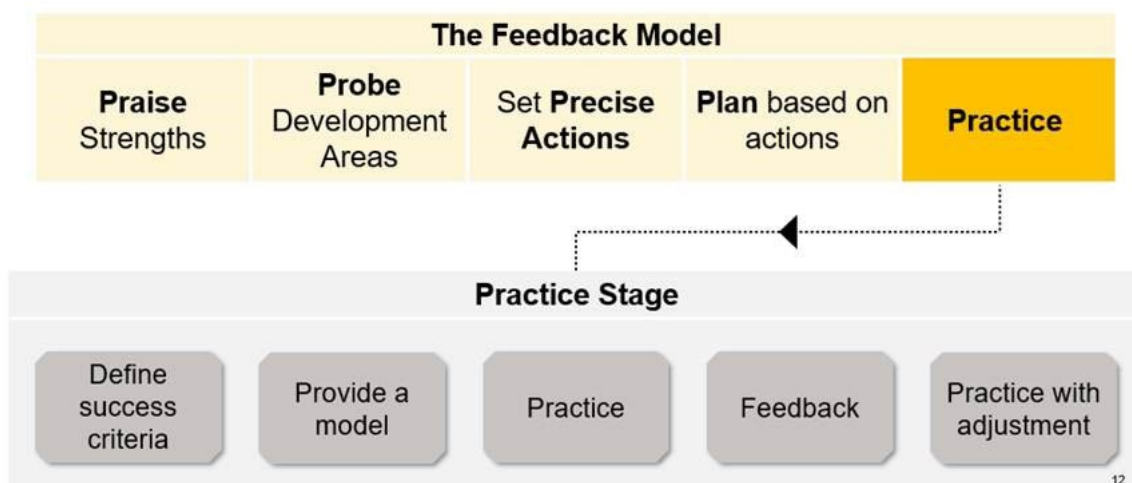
The Feedback Model

| Praise Strengths | Probe Development Areas | Set Precise Actions | Plan based on actions | Practice |
|---|---|---|---|---|

Practice Stage

Define success criteria

Provide a model

Practice

Feedback

Practice with adjustment

12